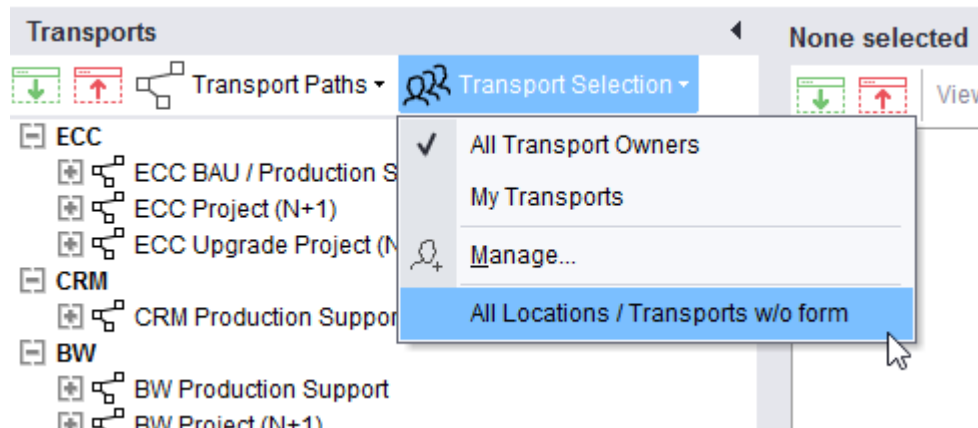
Transports

None selected

Transport Paths ▾

Transport Selection ▾

View

ECC

ECC BAU / Production S

ECC Project (N+1)

ECC Upgrade Project (N

CRM

CRM Production Suppor

BW

BW Production Support

BW Project (N+1)

✓ All Transport Owners

My Transports

Manage...

All Locations / Transports w/o form